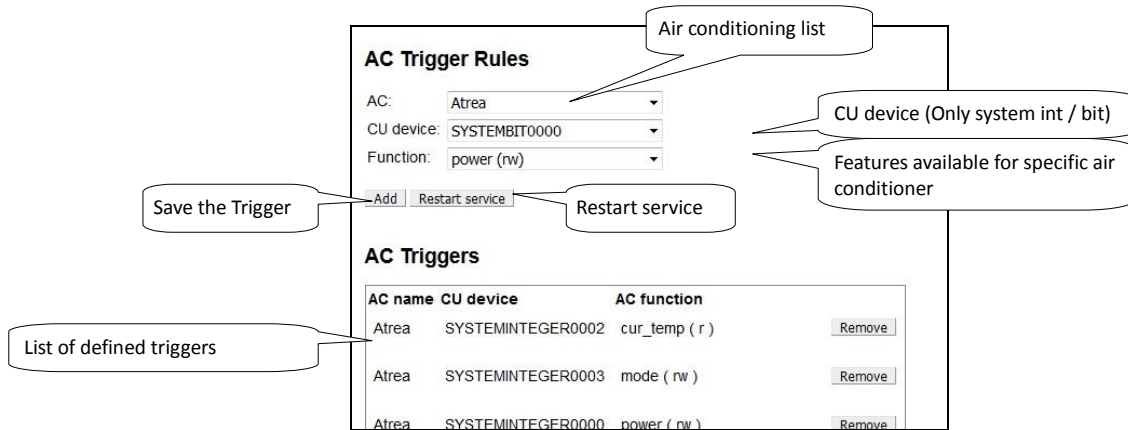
Air conditioning list

AC Trigger Rules

AC: Atrea

CU device: SYSTEMBIT0000

Function: power (rw)

CU device (Only system int / bit)

Features available for specific air conditioner

Save the Trigger

Add

Restart service

Restart service

AC Triggers

| AC name | CU device | AC function | |
|---|---|---|---|
| Atrea | SYSTEMINTEGER0002 | cur_temp ( r ) | Remove |
| Atrea | SYSTEMINTEGER0003 | mode ( rw ) | Remove |
| Atrea | SYSTEMINTEGER0000 | power ( rw ) | Remove |

List of defined triggers